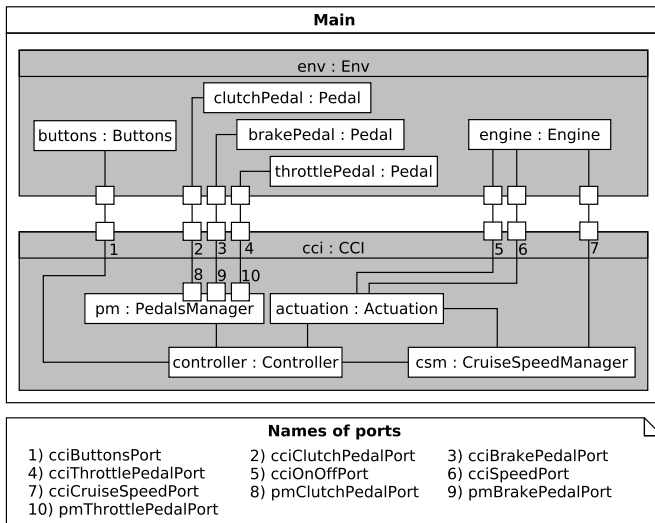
Main

env : Env

clutchPedal : Pedal

buttons : Buttons

brakePedal : Pedal

engine : Engine

throttlePedal : Pedal

1 2 3 4 cci : CCI 5 6 7

8 9 10

pm : PedalsManager

actuation : Actuation

controller : Controller

csm : CruiseSpeedManager

Names of ports

| | | |
|---|---|---|
| 1) cciButtonsPort | 2) cciClutchPedalPort | 3) cciBrakePedalPort |
| 4) cciThrottlePedalPort | 5) cciOnOffPort | 6) cciSpeedPort |
| 7) cciCruiseSpeedPort | 8) pmClutchPedalPort | 9) pmBrakePedalPort |
| 10) pmThrottlePedalPort | | |